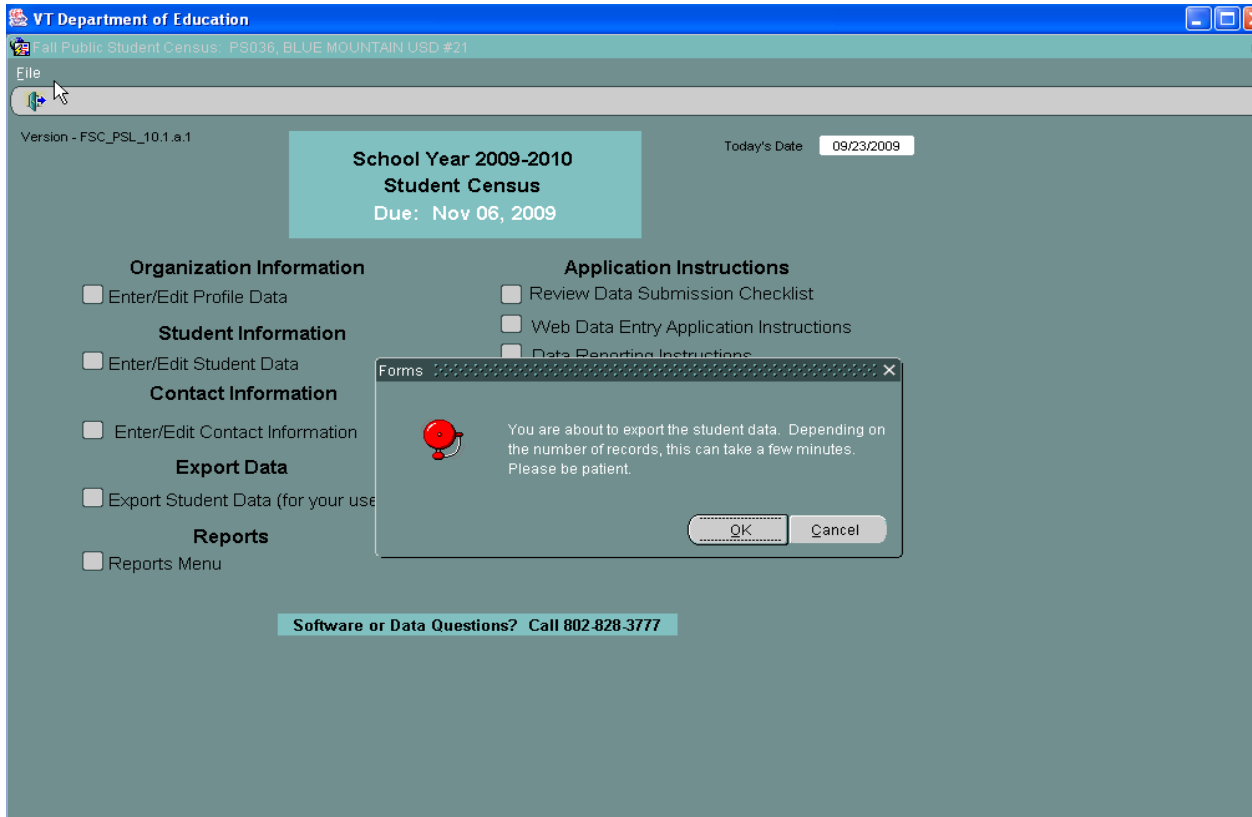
VT Department of Education

Fall Public Student Census: PS036, BLUE MOUNTAIN USD #21

File

Version - FSC_PSL_10.1.a.1

School Year 2009-2010
Student Census
Due: Nov 06, 2009

Today's Date 09/23/2009

Organization Information
Enter/Edit Profile Data

Student Information
Enter/Edit Student Data

Contact Information
Enter/Edit Contact Information

Export Data
Export Student Data (for your use

Reports
Reports Menu

Application Instructions
Review Data Submission Checklist
Web Data Entry Application Instructions
Data Reporting Instructions

Forms

You are about to export the student data. Depending on the number of records, this can take a few minutes. Please be patient.

OK Cancel

Software or Data Questions? Call 802-828-3777